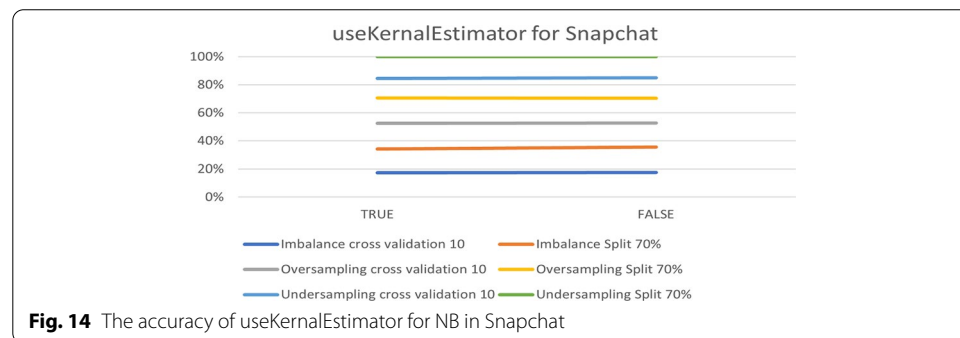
useKernalEstimator for Snapchat

100%
80%
60%
40%
20%
0%

TRUE FALSE

Imbalance cross validation 10
Imbalance Split 70%
Oversampling cross validation 10
Oversampling Split 70%
Undersampling cross validation 10
Undersampling Split 70%

**Fig. 14** The accuracy of useKernalEstimator for NB in Snapchat